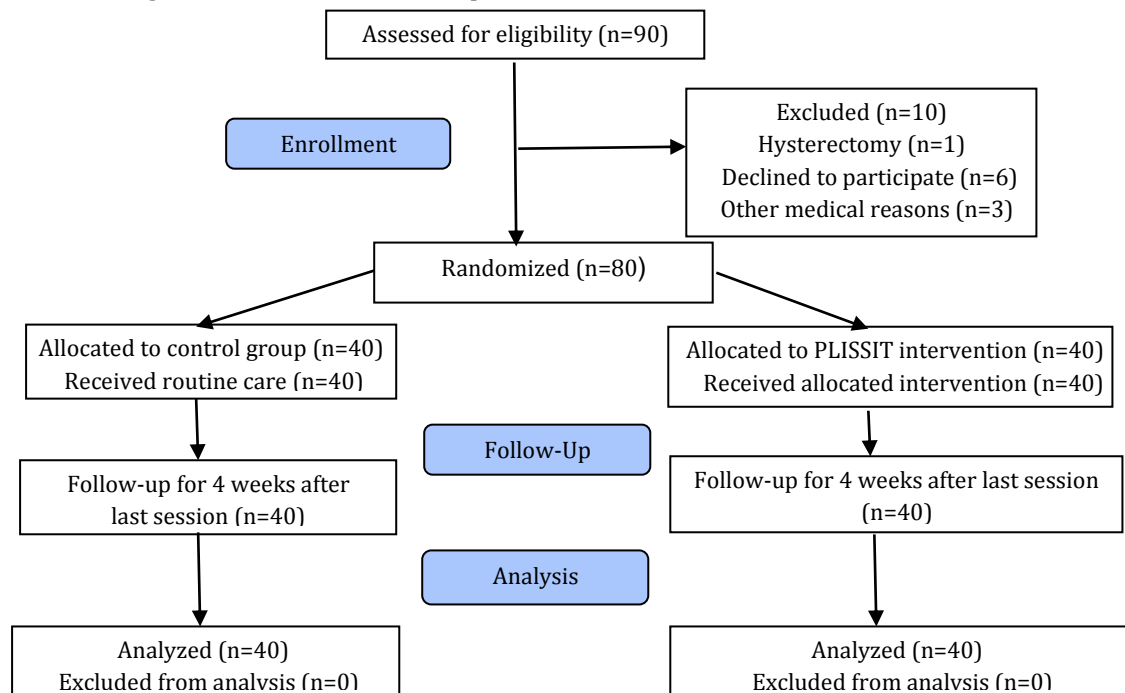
Assessed for eligibility (n=90)

Enrollment

Excluded (n=10)
Hysterectomy (n=1)
Declined to participate (n=6)
Other medical reasons (n=3)

Randomized (n=80)

Allocated to control group (n=40)
Received routine care (n=40)

Allocated to PLISSIT intervention (n=40)
Received allocated intervention (n=40)

Follow-Up

Follow-up for 4 weeks after last session (n=40)

Follow-up for 4 weeks after last session (n=40)

Analysis

Analyzed (n=40)
Excluded from analysis (n=0)

Analyzed (n=40)
Excluded from analysis (n=0)